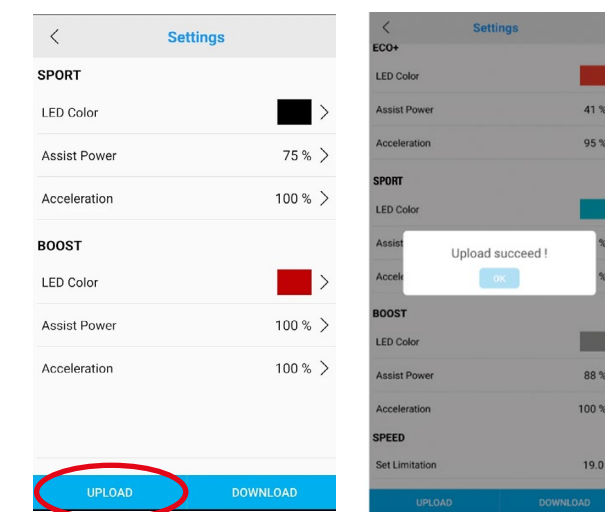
<
Settings

SPORT

LED Color >

Assist Power 75 % >

Acceleration 100 % >

BOOST

LED Color >

Assist Power 100 % >

Acceleration 100 % >

UPLOAD DOWNLOAD

<
Settings

ECO+

LED Color

Assist Power 41 %

Acceleration 95 %

SPORT

LED Color

Assist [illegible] %

Accele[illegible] %

Upload succeed !

OK

BOOST

LED Color

Assist Power 88 %

Acceleration 100 %

SPEED

Set Limitation 19.0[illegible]

UPLOAD DOWNLOAD